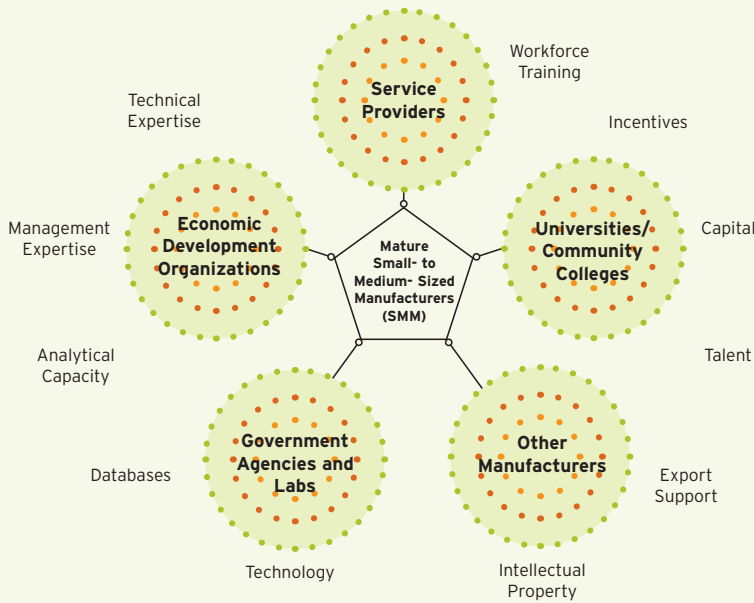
Service Providers

Workforce Training

Technical Expertise

Incentives

Economic Development Organizations

Universities/ Community Colleges

Management Expertise

Mature Small- to Medium- Sized Manufacturers (SMM)

Capital

Analytical Capacity

Talent

Government Agencies and Labs

Other Manufacturers

Databases

Export Support

Technology

Intellectual Property